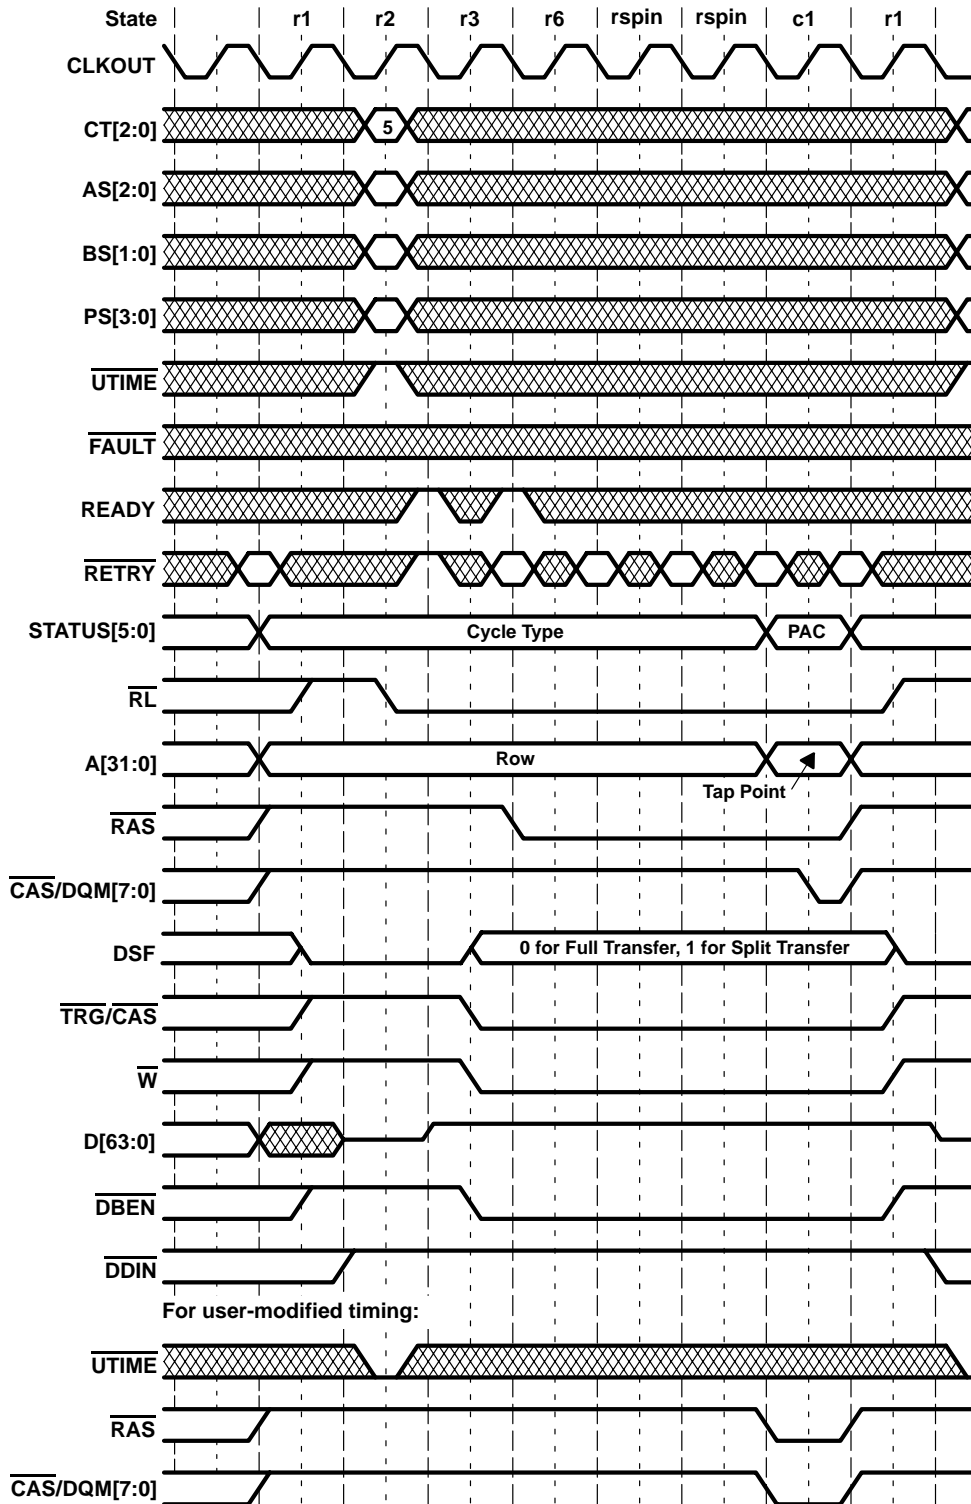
State r1 r2 r3 r6 rspin rspin c1 r1

CLKOUT

CT[2:0] 5

AS[2:0]

BS[1:0]

PS[3:0]

$\overline{UTIME}$

$\overline{FAULT}$

READY

$\overline{RETRY}$

STATUS[5:0] Cycle Type PAC

$\overline{RL}$

A[31:0] Row

Tap Point

$\overline{RAS}$

$\overline{CAS}$/DQM[7:0]

DSF 0 for Full Transfer, 1 for Split Transfer

$\overline{TRG}/\overline{CAS}$

$\overline{W}$

D[63:0]

$\overline{DBEN}$

$\overline{DDIN}$

For user-modified timing:

$\overline{UTIME}$

$\overline{RAS}$

$\overline{CAS}$/DQM[7:0]